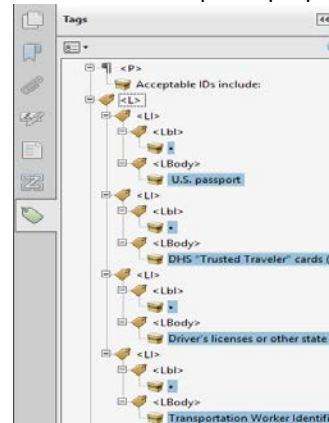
Tags

<P>
Acceptable IDs include:
<L>
<LI>
<Lbl>
•
<LBody>
U.S. passport
<LI>
<Lbl>
•
<LBody>
DHS "Trusted Traveler" cards (
<LI>
<Lbl>
•
<LBody>
Driver's licenses or other state
<LI>
<Lbl>
•
<LBody>
Transportation Worker Identifi